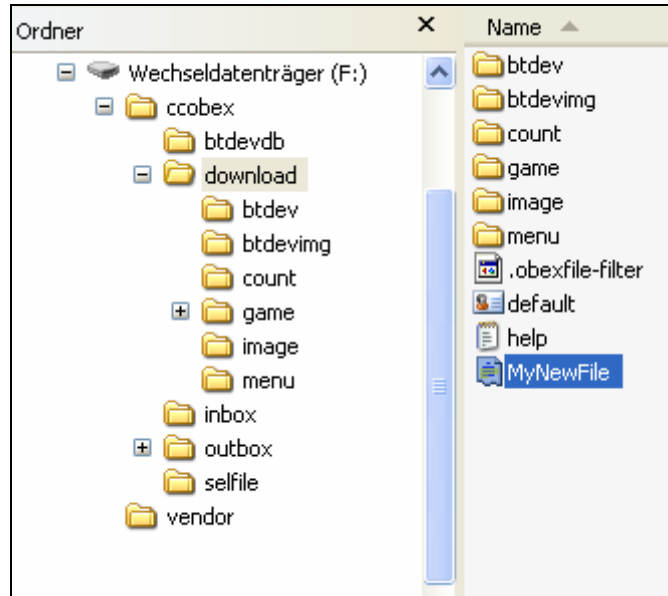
Ordner ×

Wechseldatenträger (F:)
ccobex
btdevdb
download
btdev
btdevimg
count
game
image
menu
inbox
outbox
selfile
vendor

Name

btdev
btdevimg
count
game
image
menu
.obexfile-filter
default
help
MyNewFile